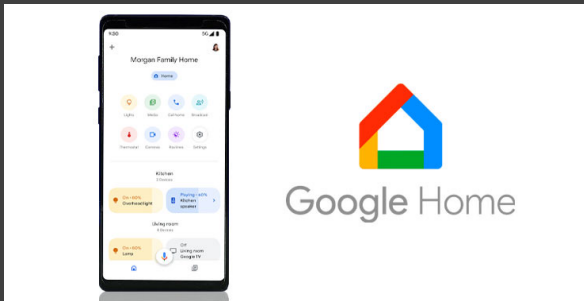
9:30

+

Morgan Family Home

Home

Lights

Media

Call home

Broadcast

Thermostat

Cameras

Routines

Settings

Kitchen

2 Devices

On • 80%

Overhead light

Playing • 40%

Kitchen speaker

Living room

4 Devices

On • 80%

Lamp

Off

Living room

Google TV

Google Home